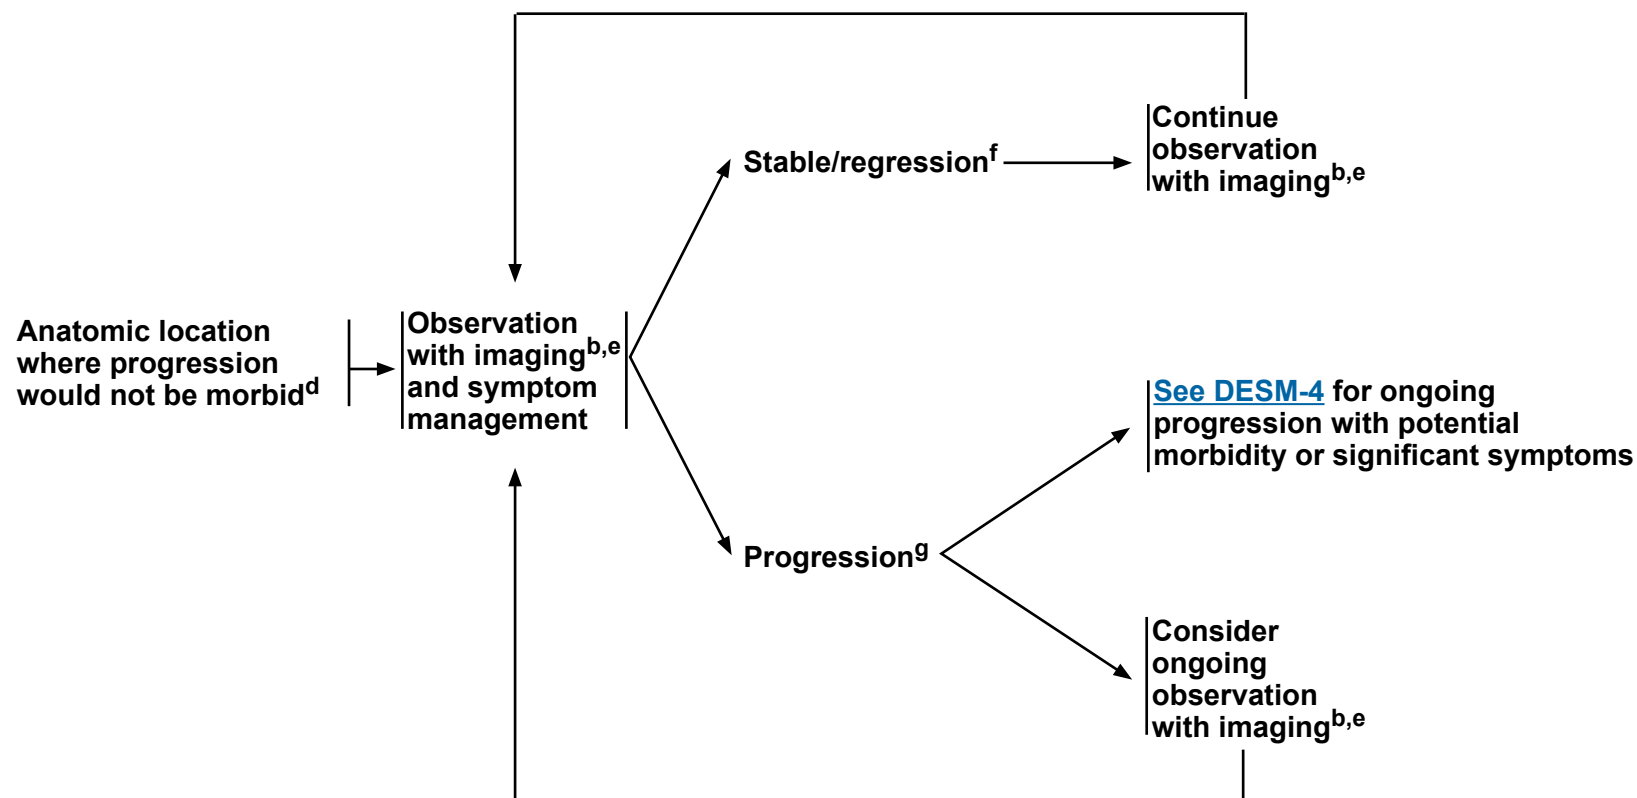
Anatomic location where progression would not be morbid$^{d}$

Observation with imaging$^{b,e}$ and symptom management

Stable/regression$^{f}$

Continue observation with imaging$^{b,e}$

Progression$^{g}$

See DESM-4 for ongoing progression with potential morbidity or significant symptoms

Consider ongoing observation with imaging$^{b,e}$